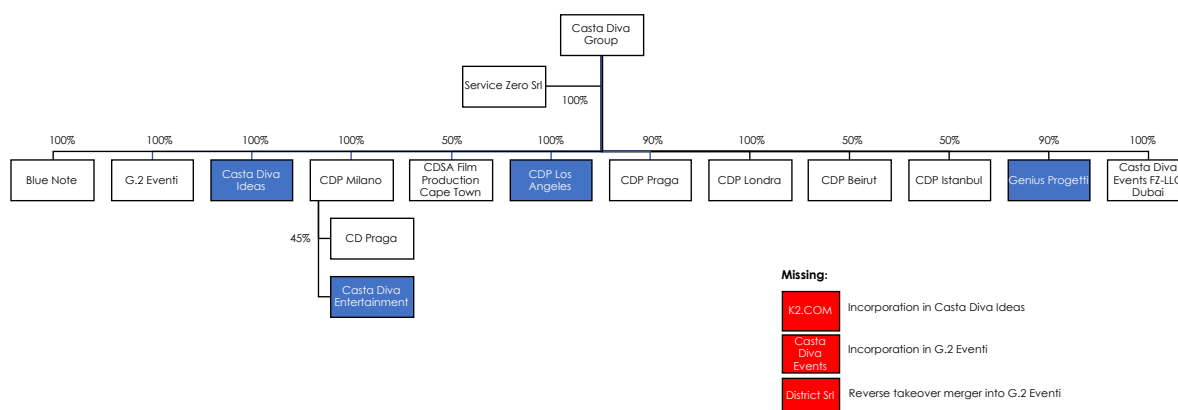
Casta Diva Group

Service Zero Srl

100%

100%
Blue Note

100%
G.2 Eventi

100%
Casta Diva Ideas

100%
CDP Milano

50%
CDSA Film Production Cape Town

100%
CDP Los Angeles

90%
CDP Praga

100%
CDP Londra

50%
CDP Beirut

50%
CDP Istanbul

90%
Genius Progetti

100%
Casta Diva Events FZ-LL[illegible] Dubai

45%
CD Praga

Casta Diva Entertainment

Missing:

K2.COM
Incorporation in Casta Diva Ideas

Casta Diva Events
Incorporation in G.2 Eventi

District Srl
Reverse takeover merger into G.2 Eventi